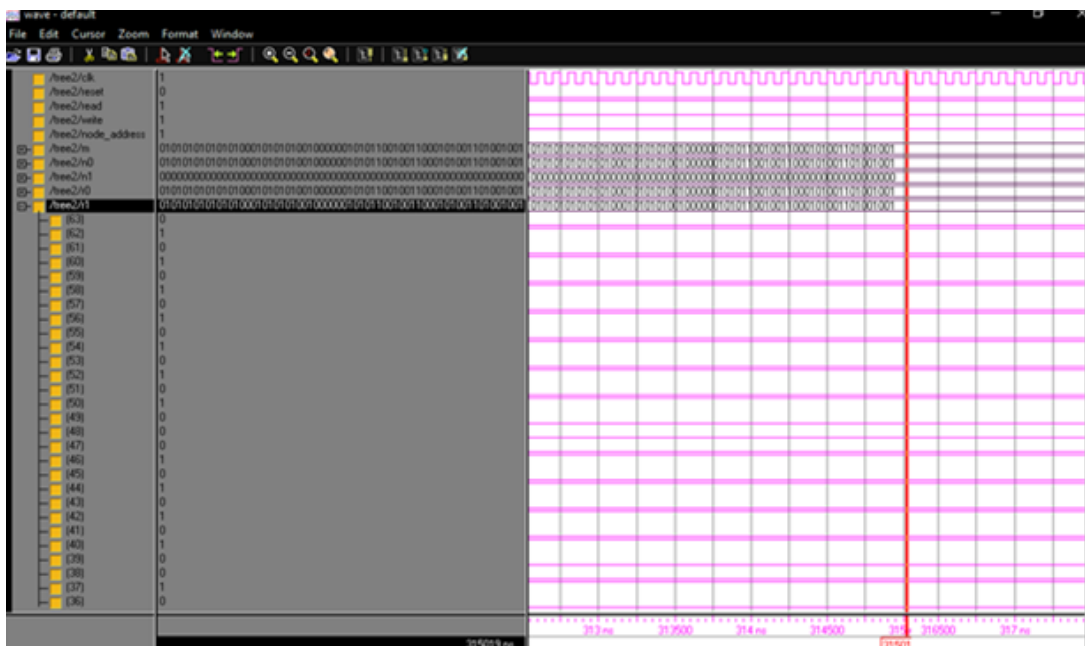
wave - default
File Edit Cursor Zoom Format Window

/tree2/clk 1
/tree2/reset 0
/tree2/read 1
/tree2/write 1
/tree2/node_address 1
/tree2/n 0101010101010100010101010010000001010110010011000101001101001001
/tree2/n0 0101010101010100010101010010000001010110010011000101001101001001
/tree2/n1 0000000000000000000000000000000000000000000000000000000000000000
/tree2/l0 0101010101010100010101010010000001010110010011000101001101001001
/tree2/l1 0101010101010100010101010010000001010110010011000101001101001001
(63) 0
(62) 1
(61) 0
(60) 1
(59) 0
(58) 1
(57) 0
(56) 1
(55) 0
(54) 1
(53) 0
(52) 1
(51) 0
(50) 1
(49) 0
(48) 0
(47) 0
(46) 1
(45) 0
(44) 1
(43) 0
(42) 1
(41) 0
(40) 1
(39) 0
(38) 0
(37) 1
(36) 0

315019 ns

313 ns 313500 314 ns 314500 315 315500 316500 317 ns